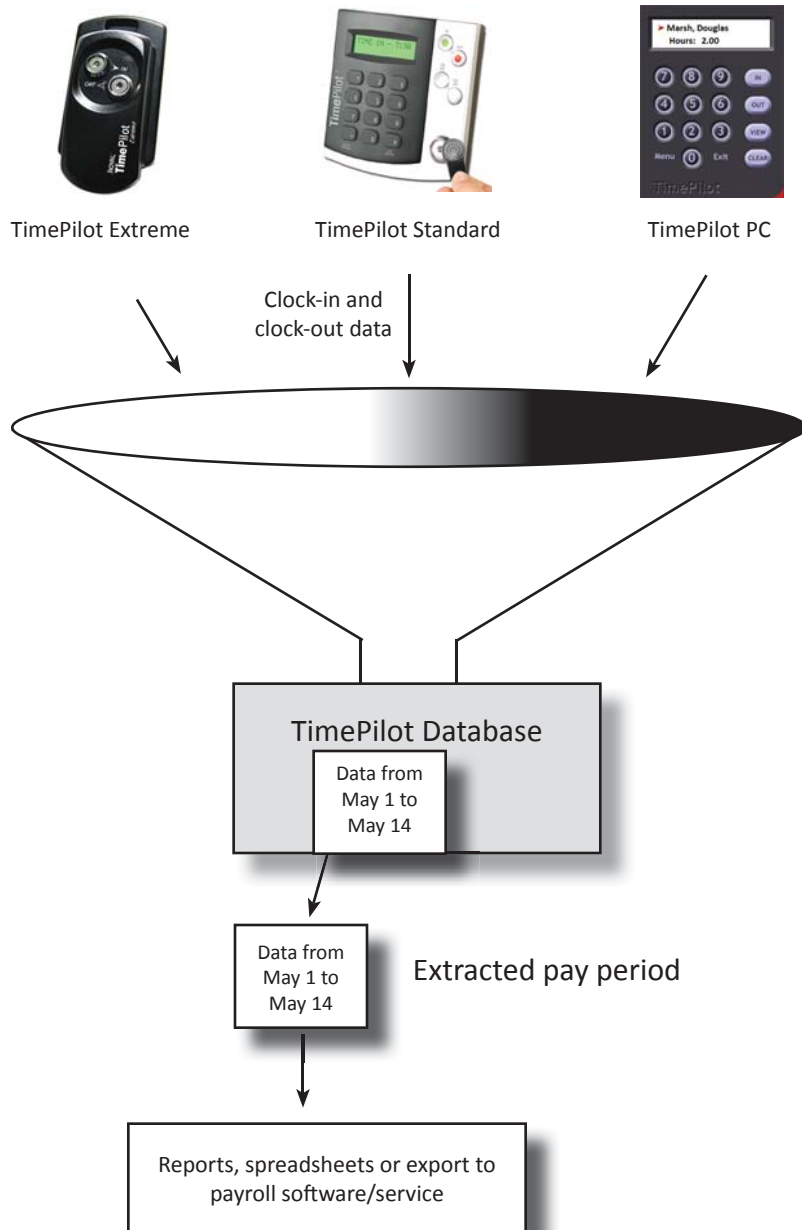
TimePilot

TIME IN 11:58

TimePilot

Marsh, Douglas
Hours: 2.00

7 8 9 IN
4 5 6 OUT
1 2 3 VIEW
Menu 0 Exit CLEAR

TimePilot

TimePilot Extreme

TimePilot Standard

TimePilot PC

Clock-in and clock-out data

TimePilot Database

Data from May 1 to May 14

Data from May 1 to May 14

Extracted pay period

Reports, spreadsheets or export to payroll software/service